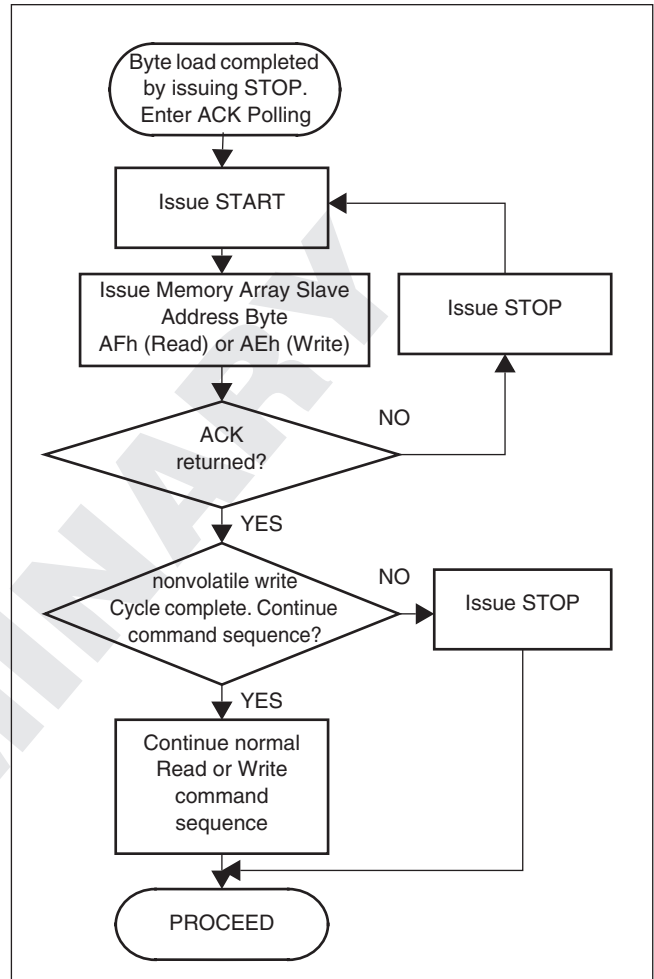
Byte load completed by issuing STOP. Enter ACK Polling

Issue START

Issue Memory Array Slave Address Byte AFh (Read) or AEh (Write)

Issue STOP

NO

ACK returned?

YES

nonvolatile write Cycle complete. Continue command sequence?

NO

Issue STOP

YES

Continue normal Read or Write command sequence

PROCEED

PRELIMINARY